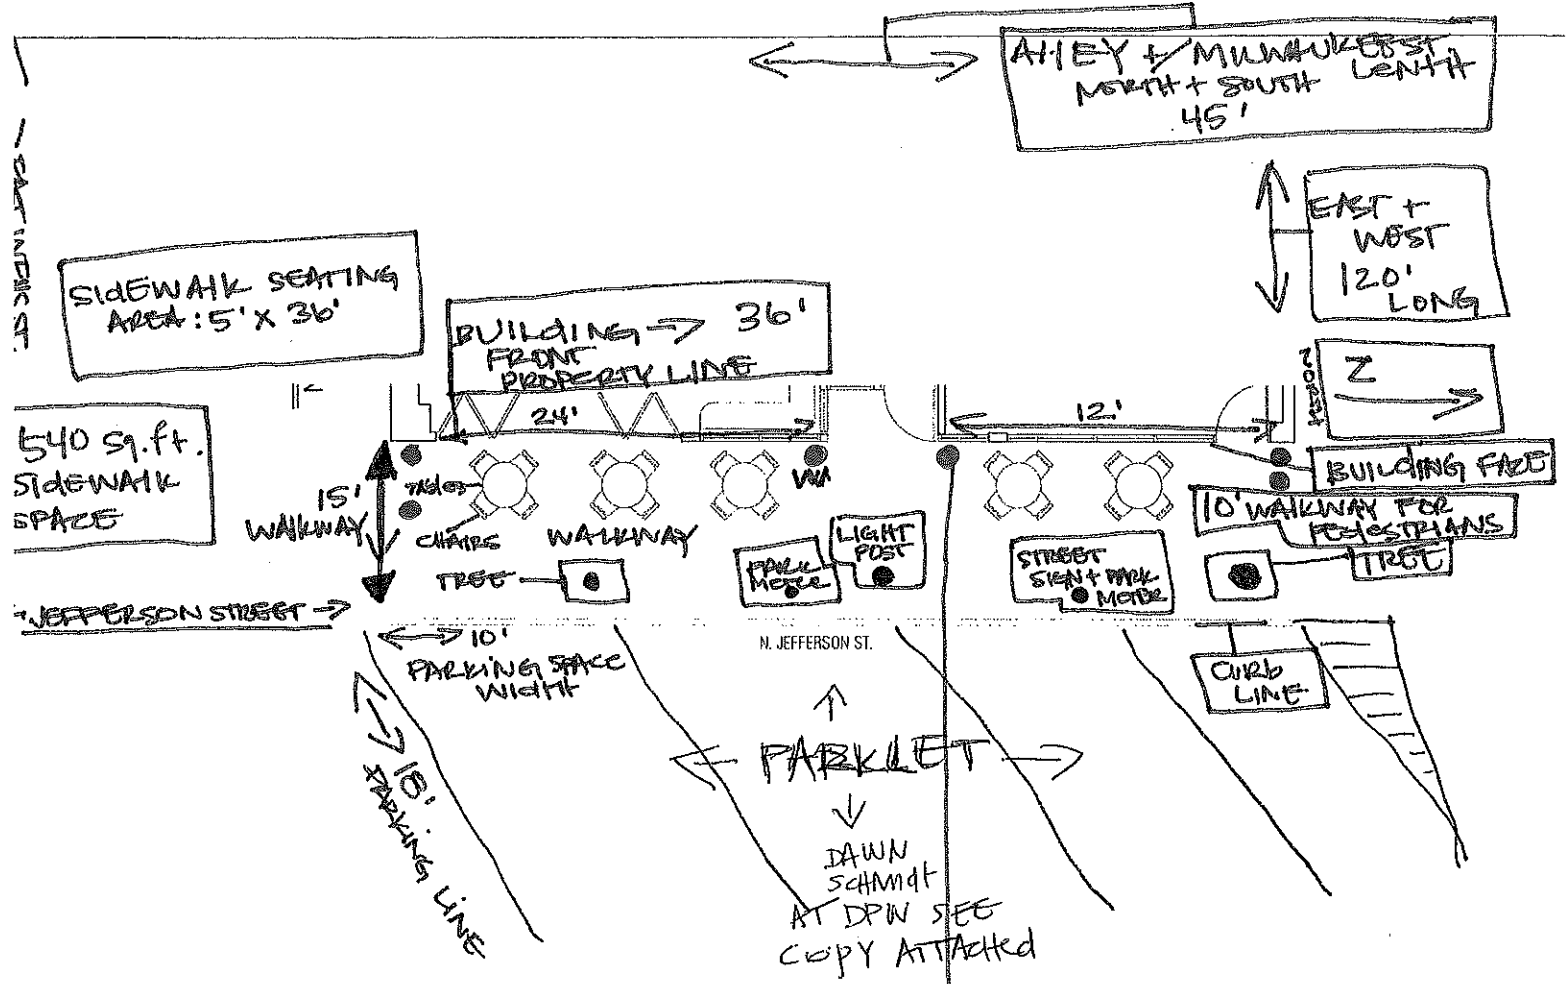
AlLEY + MILWAUKEE ST
NORTH + SOUTH LENTH
45'

EAST + WEST
120' LONG

SIDEWALK SEATING AREA: 5' X 36'

BUILDING → 36'
FRONT PROPERTY LINE

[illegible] ST.

540 sq.ft. SIDEWALK SPACE

24'

12'

NORTH

N →

BUILDING FACE

10' WALKWAY FOR PEDESTRIANS

15' WALKWAY

TABLES

CHAIRS

WALKWAY

TREE

PARK METER

LIGHT POST

STREET SIGN + PARK METER

TREE

JEFFERSON STREET →

10'

PARKING SPACE WIDTH

N. JEFFERSON ST.

CURB LINE

18' PARKING LINE

PARKLET

DAWN SCHMIDT AT DPW SEE COPY ATTACHED